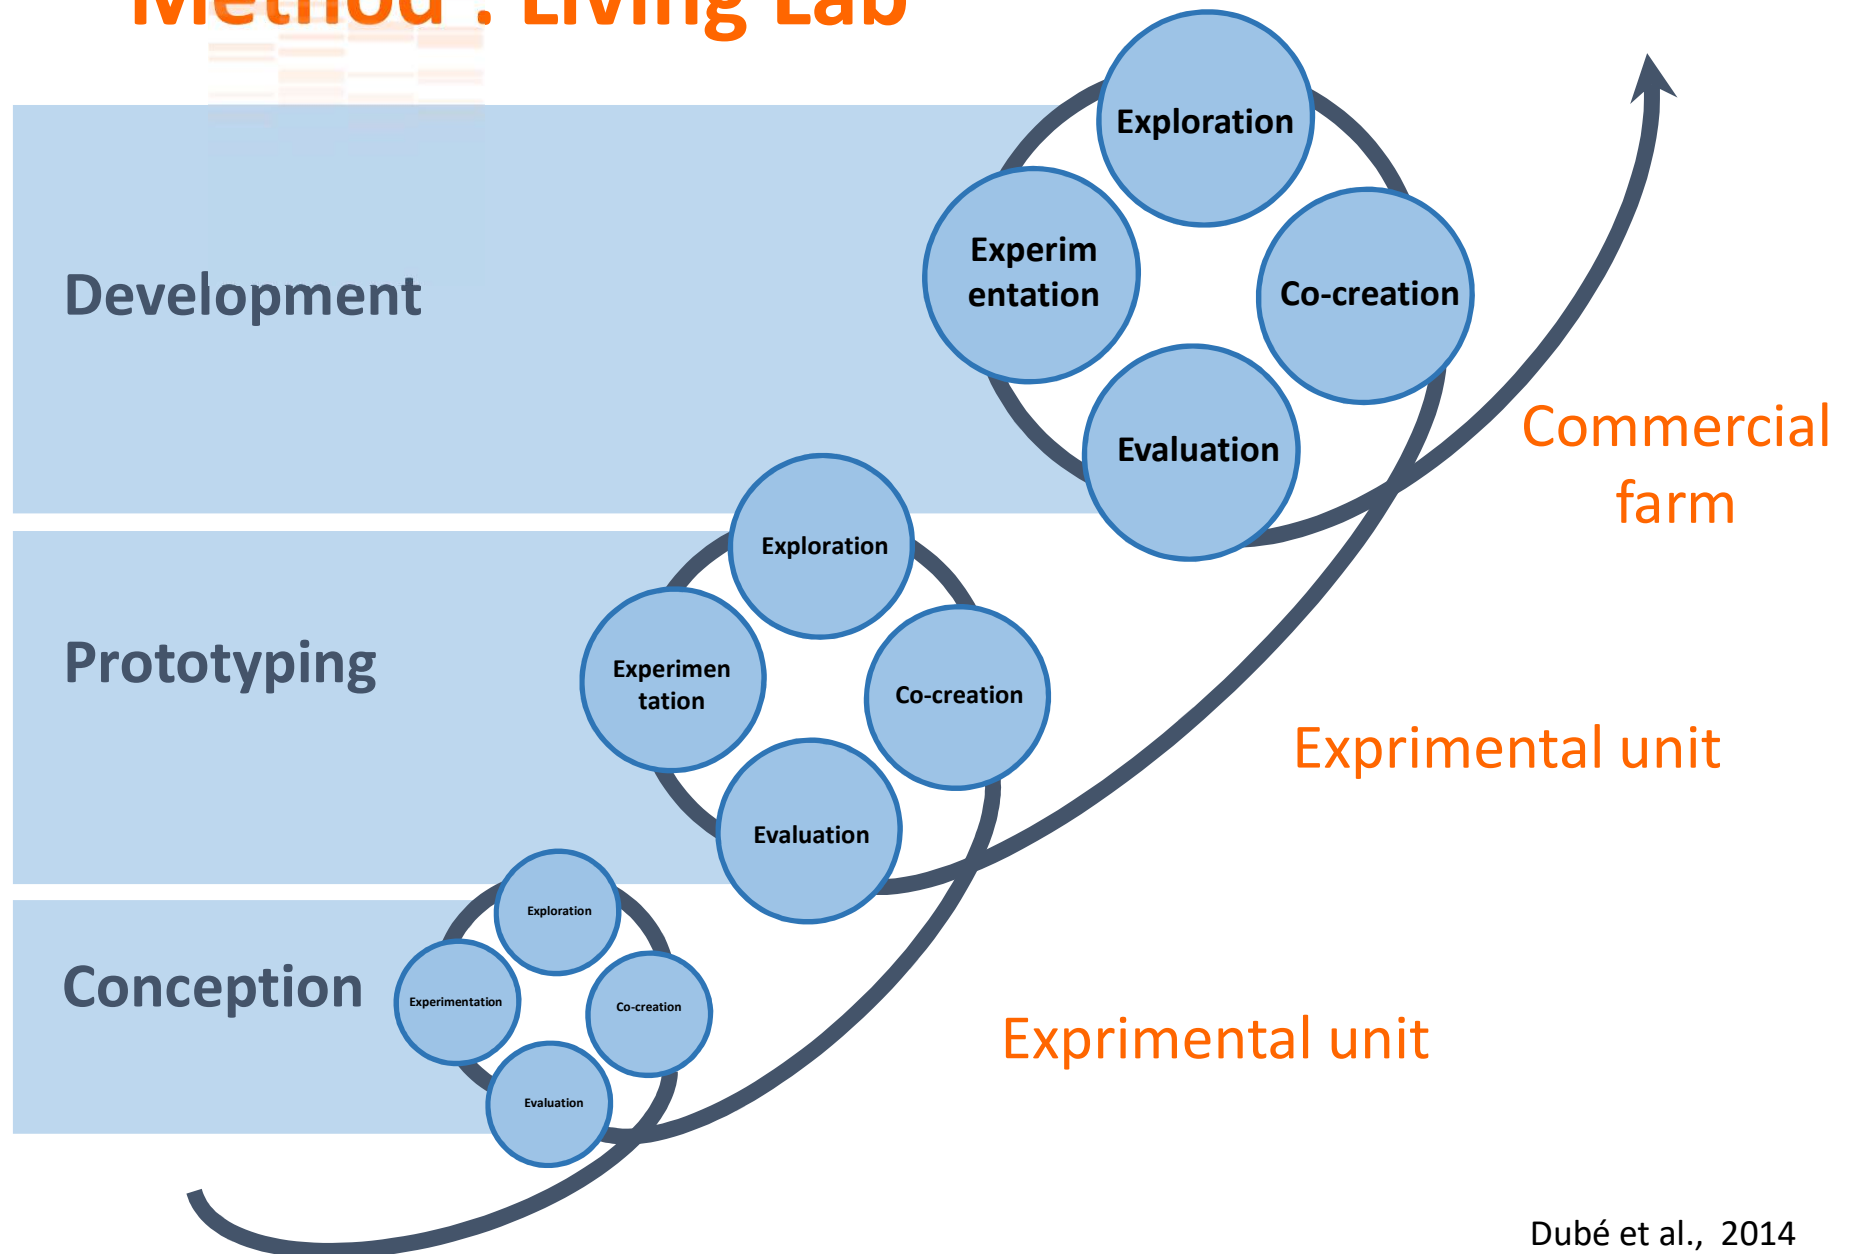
Method : Living Lab

Development

Exploration

Experimentation

Co-creation

Evaluation

Commercial farm

Prototyping

Exploration

Experimentation

Co-creation

Evaluation

Exprimental unit

Conception

Exploration

Experimentation

Co-creation

Evaluation

Exprimental unit

Dubé et al., 2014